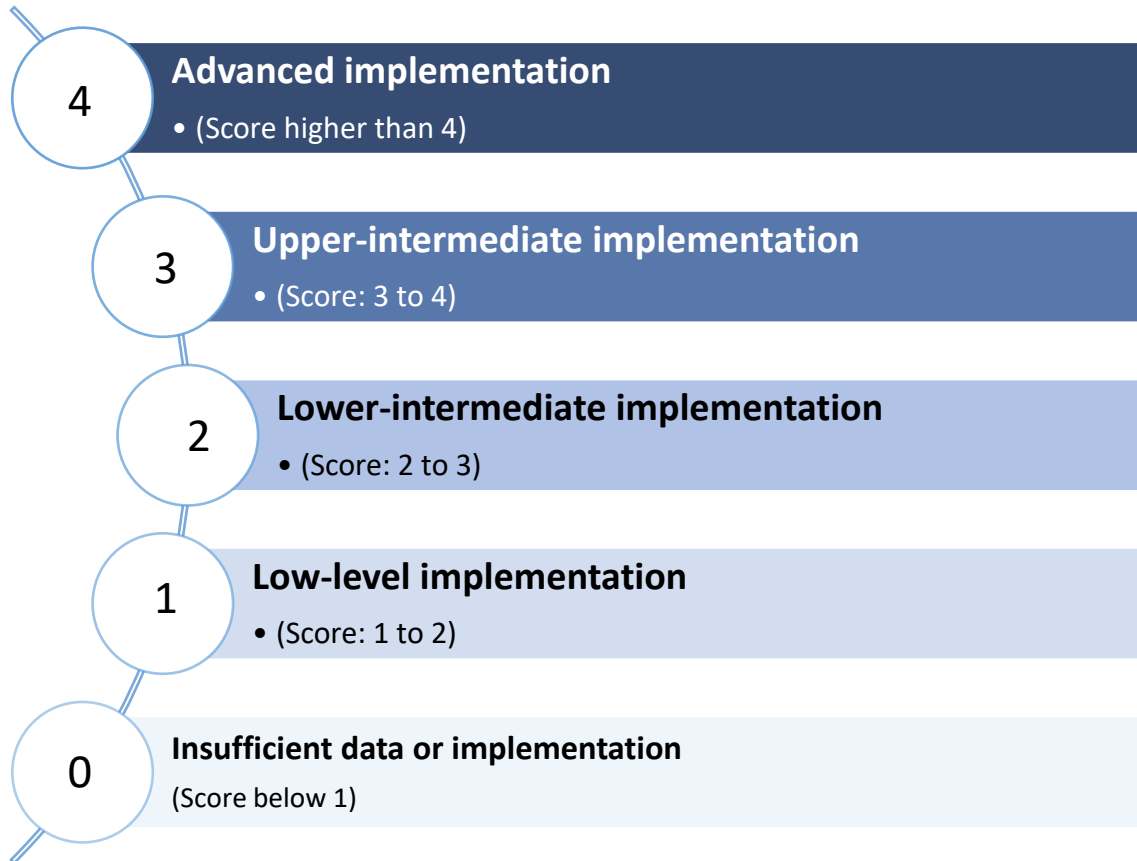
4

Advanced implementation

• (Score higher than 4)

3

Upper-intermediate implementation

• (Score: 3 to 4)

2

Lower-intermediate implementation

• (Score: 2 to 3)

1

Low-level implementation

• (Score: 1 to 2)

0

Insufficient data or implementation

(Score below 1)